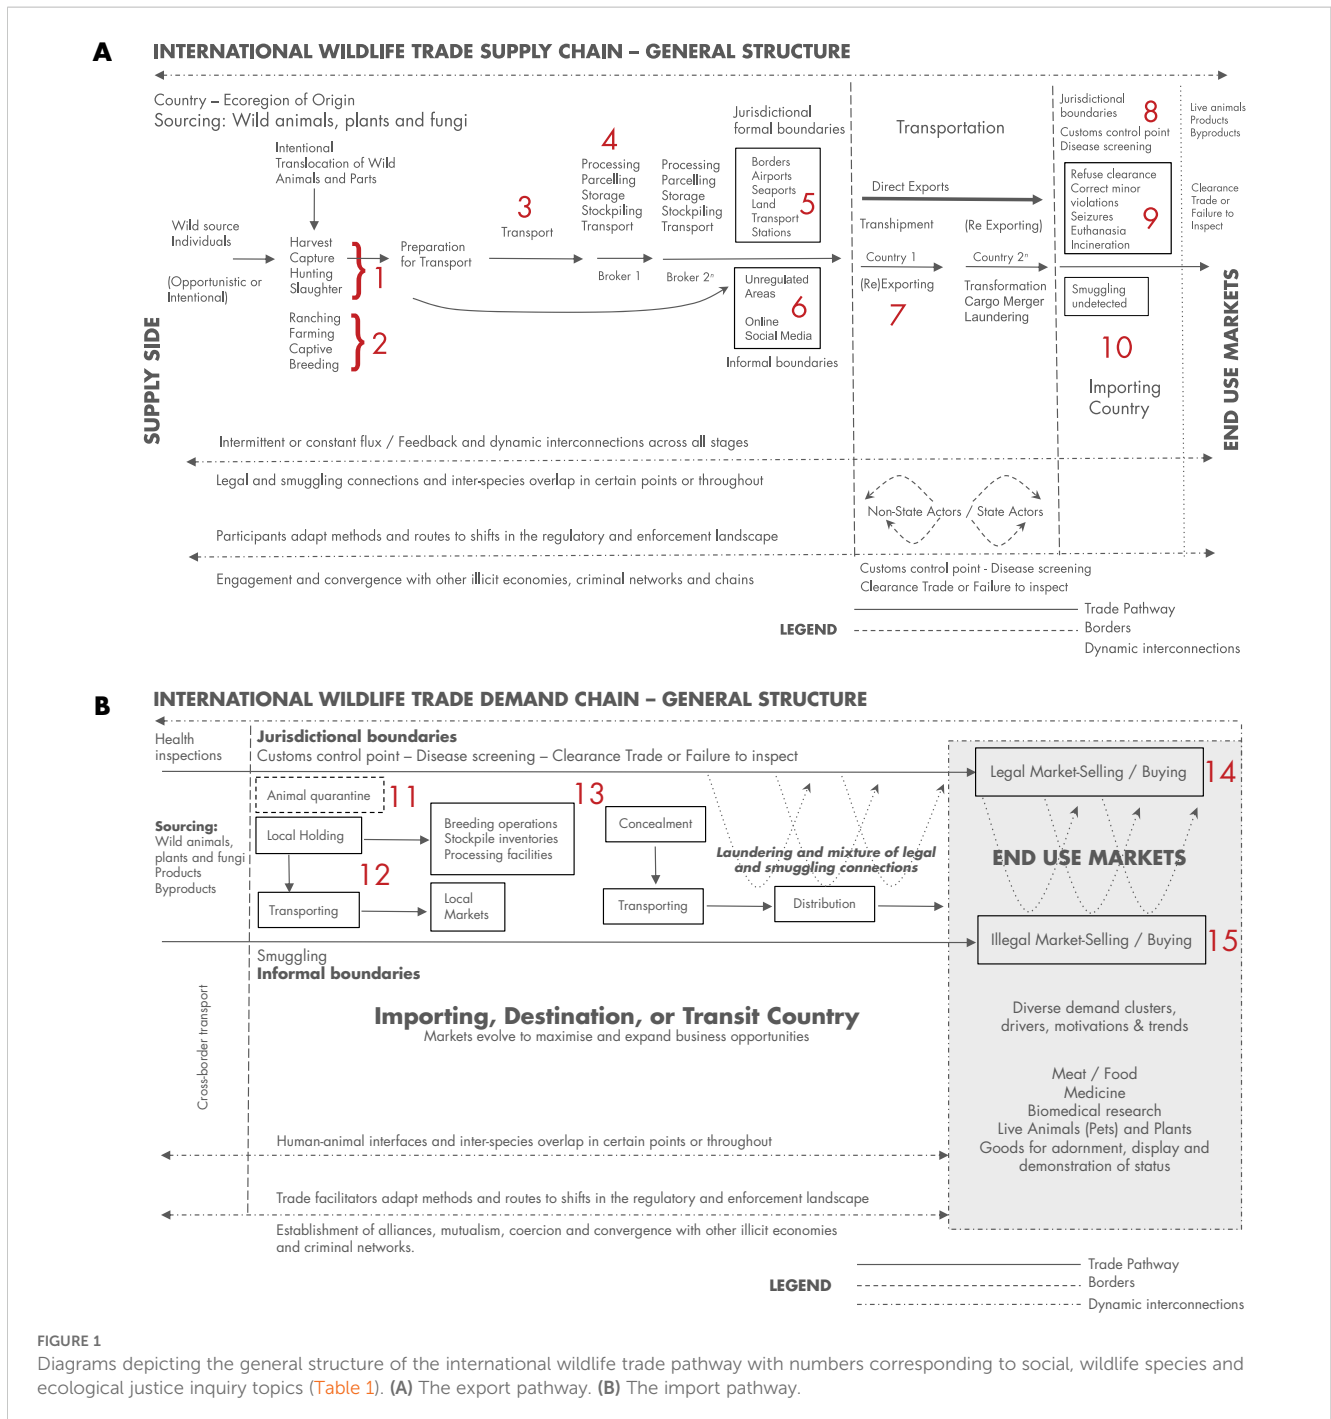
A INTERNATIONAL WILDLIFE TRADE SUPPLY CHAIN – GENERAL STRUCTURE

Country – Ecoregion of Origin
Sourcing: Wild animals, plants and fungi

Intentional Translocation of Wild Animals and Parts

Wild source Individuals

(Opportunistic or Intentional)

Harvest Capture Hunting Slaughter 1

Ranching Farming Captive Breeding 2

Preparation for Transport

3 Transport

4 Processing Parcelling Storage Stockpiling Transport

Broker 1

Processing Parcelling Storage Stockpiling Transport

Broker 2ⁿ

Jurisdictional formal boundaries

Borders Airports Seaports Land Transport Stations 5

Unregulated Areas 6 Online Social Media

Informal boundaries

Transportation

Direct Exports

Transhipment (Re Exporting)

Country 1 Country 2ⁿ

(Re)Exporting 7

Transformation Cargo Merger Laundering

Jurisdictional boundaries 8
Customs control point Disease screening

Refuse clearance Correct minor violations Seizures Euthanasia Incineration 9

Smuggling undetected

10 Importing Country

Live animals Products Byproducts

Clearance Trade or Failure to Inspect

SUPPLY SIDE

END USE MARKETS

Intermittent or constant flux / Feedback and dynamic interconnections across all stages

Legal and smuggling connections and inter-species overlap in certain points or throughout

Participants adapt methods and routes to shifts in the regulatory and enforcement landscape

Engagement and convergence with other illicit economies, criminal networks and chains

Non-State Actors / State Actors

Customs control point - Disease screening
Clearance Trade or Failure to inspect

LEGEND
Trade Pathway
Borders
Dynamic interconnections

B INTERNATIONAL WILDLIFE TRADE DEMAND CHAIN – GENERAL STRUCTURE

Health inspections

Jurisdictional boundaries
Customs control point – Disease screening – Clearance Trade or Failure to inspect

Sourcing: Wild animals, plants and fungi Products Byproducts

Animal quarantine 11

Local Holding

Breeding operations Stockpile inventories Processing facilities

Transporting 12

Local Markets

13 Concealment

Transporting

Distribution

Laundering and mixture of legal and smuggling connections

Legal Market-Selling / Buying 14

END USE MARKETS

Illegal Market-Selling / Buying 15

Smuggling
Informal boundaries

Cross-border transport

Importing, Destination, or Transit Country
Markets evolve to maximise and expand business opportunities

Diverse demand clusters, drivers, motivations & trends

Meat / Food
Medicine
Biomedical research
Live Animals (Pets) and Plants
Goods for adornment, display and demonstration of status

Human-animal interfaces and inter-species overlap in certain points or throughout

Trade facilitators adapt methods and routes to shifts in the regulatory and enforcement landscape

Establishment of alliances, mutualism, coercion and convergence with other illicit economies and criminal networks.

LEGEND
Trade Pathway
Borders
Dynamic interconnections

FIGURE 1
Diagrams depicting the general structure of the international wildlife trade pathway with numbers corresponding to social, wildlife species and ecological justice inquiry topics (Table 1). (A) The export pathway. (B) The import pathway.